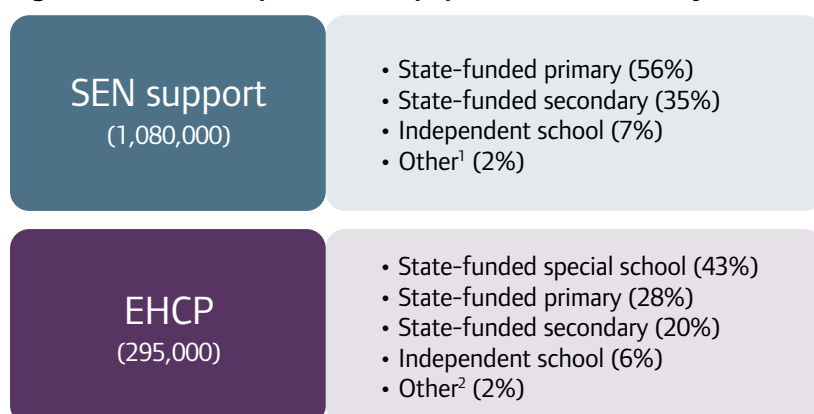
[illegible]

SEN support
(1,080,000)

• State-funded primary (56%)
• State-funded secondary (35%)
• Independent school (7%)
• Other$^{1}$ (2%)

EHCP
(295,000)

• State-funded special school (43%)
• State-funded primary (28%)
• State-funded secondary (20%)
• Independent school (6%)
• Other$^{2}$ (2%)